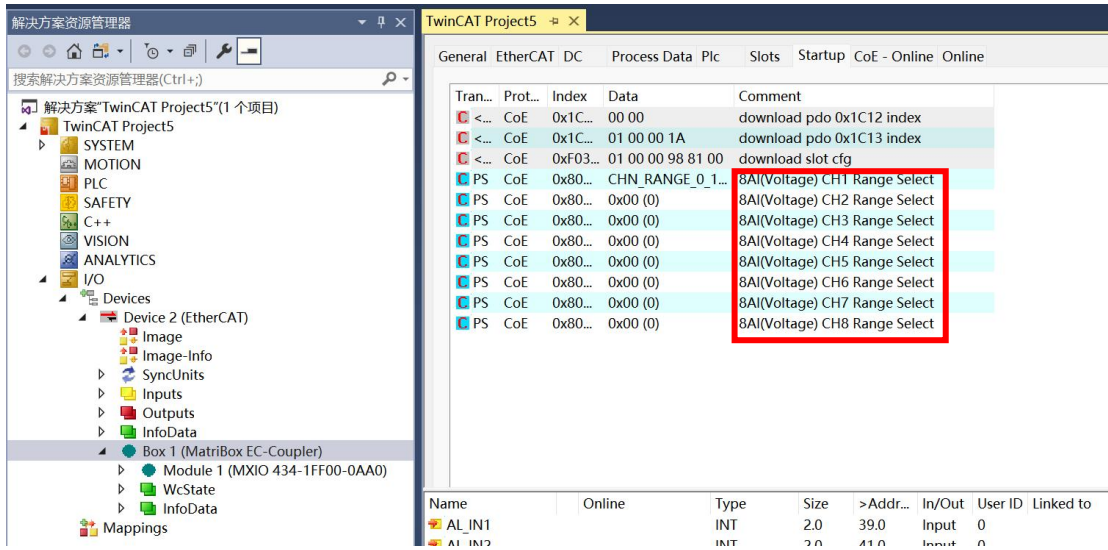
解决方案资源管理器

搜索解决方案资源管理器(Ctrl+;)

解决方案"TwinCAT Project5"(1 个项目)
TwinCAT Project5
SYSTEM
MOTION
PLC
SAFETY
C++
VISION
ANALYTICS
I/O
Devices
Device 2 (EtherCAT)
Image
Image-Info
SyncUnits
Inputs
Outputs
InfoData
Box 1 (MatriBox EC-Coupler)
Module 1 (MXIO 434-1FF00-0AA0)
WcState
InfoData
Mappings

TwinCAT Project5

General EtherCAT DC Process Data Plc Slots Startup CoE - Online Online

| Tran... | Prot... | Index | Data | Comment |
|---|---|---|---|---|
| C <... | CoE | 0x1C... | 00 00 | download pdo 0x1C12 index |
| C <... | CoE | 0x1C... | 01 00 00 1A | download pdo 0x1C13 index |
| C <... | CoE | 0xF03... | 01 00 00 98 81 00 | download slot cfg |
| C PS | CoE | 0x80... | CHN_RANGE_0_1... | 8AI(Voltage) CH1 Range Select |
| C PS | CoE | 0x80... | 0x00 (0) | 8AI(Voltage) CH2 Range Select |
| C PS | CoE | 0x80... | 0x00 (0) | 8AI(Voltage) CH3 Range Select |
| C PS | CoE | 0x80... | 0x00 (0) | 8AI(Voltage) CH4 Range Select |
| C PS | CoE | 0x80... | 0x00 (0) | 8AI(Voltage) CH5 Range Select |
| C PS | CoE | 0x80... | 0x00 (0) | 8AI(Voltage) CH6 Range Select |
| C PS | CoE | 0x80... | 0x00 (0) | 8AI(Voltage) CH7 Range Select |
| C PS | CoE | 0x80... | 0x00 (0) | 8AI(Voltage) CH8 Range Select |

| Name | Online | Type | Size | >Addr... | In/Out | User ID | Linked to |
|---|---|---|---|---|---|---|---|
| AL_IN1 | | INT | 2.0 | 39.0 | Input | 0 | |
| AL_IN2 | | INT | 2.0 | 41.0 | Input | 0 | |